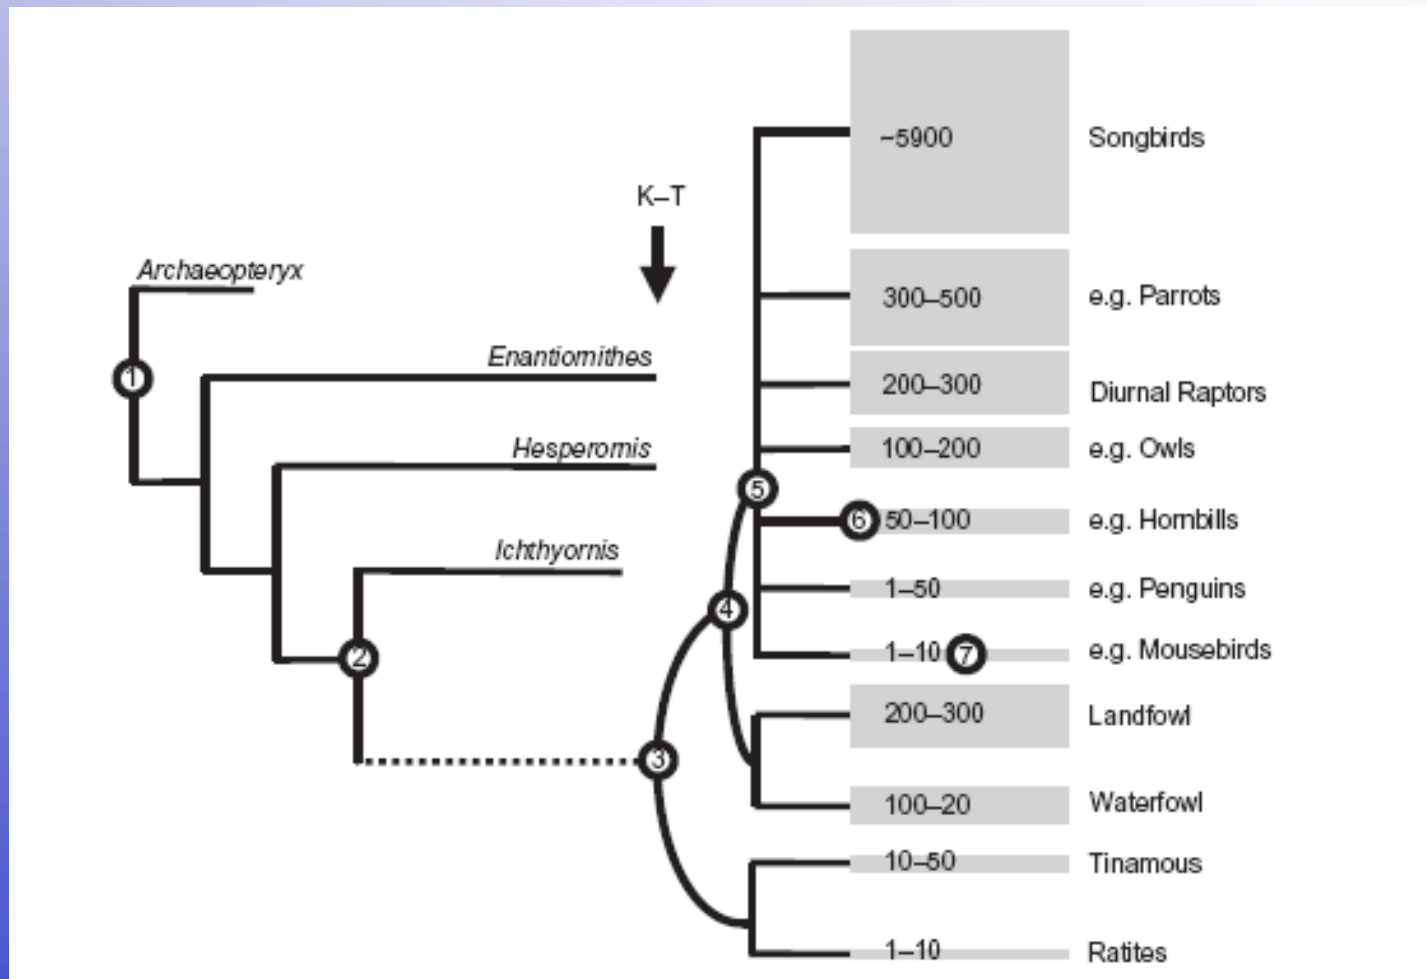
K–T

Archaeopteryx

1

Enantiornithes

Hesperornis

Ichthyornis

2

3

4

5

~5900 Songbirds

300–500 e.g. Parrots

200–300 Diurnal Raptors

100–200 e.g. Owls

6 50–100 e.g. Hornbills

1–50 e.g. Penguins

1–10 7 e.g. Mousebirds

200–300 Landfowl

100–20 Waterfowl

10–50 Tinamous

1–10 Ratites